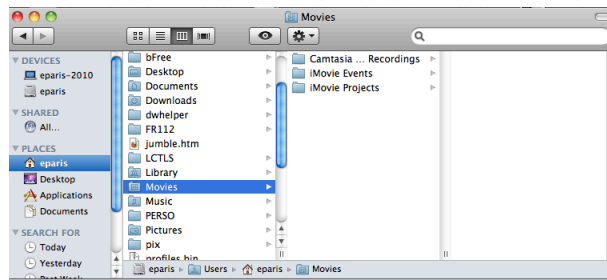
Movies

DEVICES
eparis-2010
eparis
SHARED
All...
PLACES
eparis
Desktop
Applications
Documents
SEARCH FOR
Today
Yesterday

bFree
Desktop
Documents
Downloads
dwhelper
FR112
jumble.htm
LCTLS
Library
Movies
Music
PERSO
Pictures
pix
profiles.bin

Camtasia ... Recordings
iMovie Events
iMovie Projects

eparis > Users > eparis > Movies